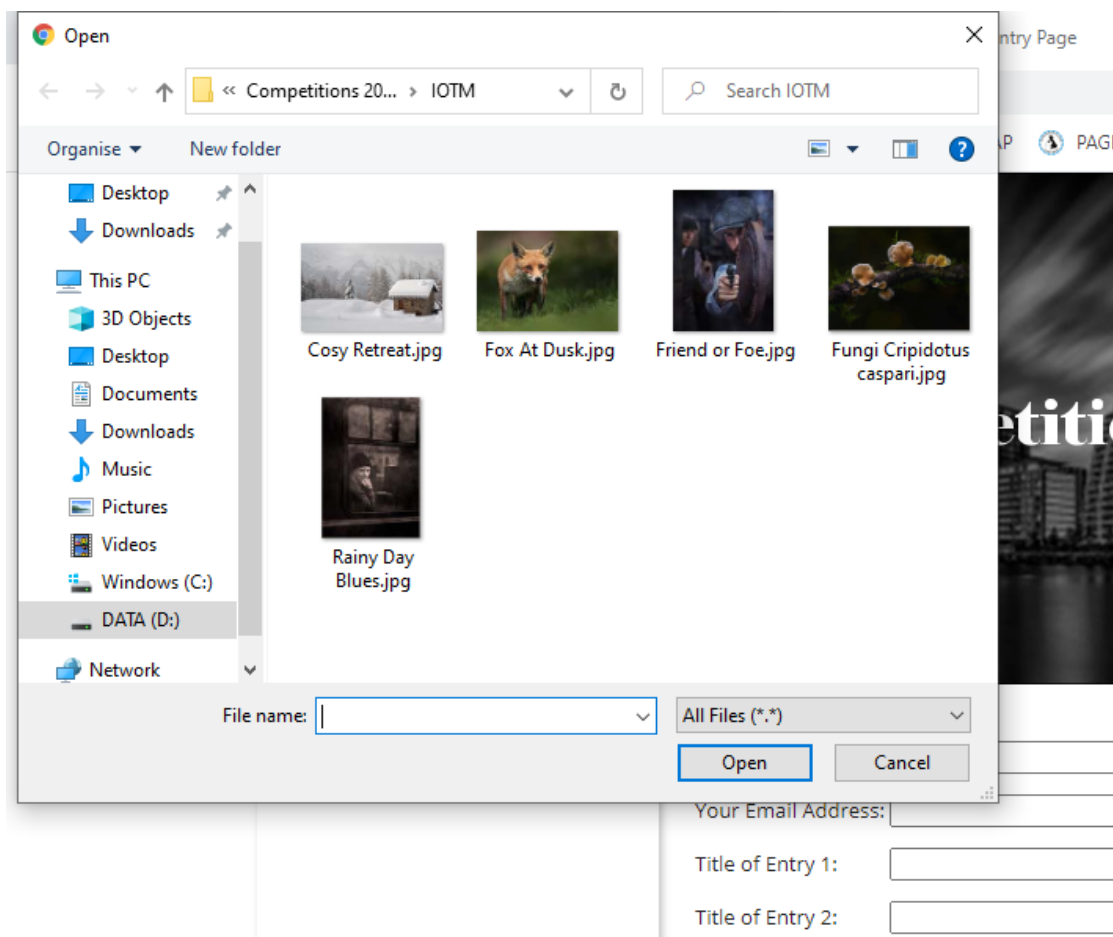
Open

« Competitions 20... › IOTM

Search IOTM

Organise ▾ New folder

Desktop
Downloads
This PC
3D Objects
Desktop
Documents
Downloads
Music
Pictures
Videos
Windows (C:)
DATA (D:)
Network

Cosy Retreat.jpg
Fox At Dusk.jpg
Friend or Foe.jpg
Fungi Cripidotus caspari.jpg
Rainy Day Blues.jpg

File name:
All Files (*.*)
Open
Cancel

ntry Page
P PAG
etiti

Your Email Address:
Title of Entry 1:
Title of Entry 2: